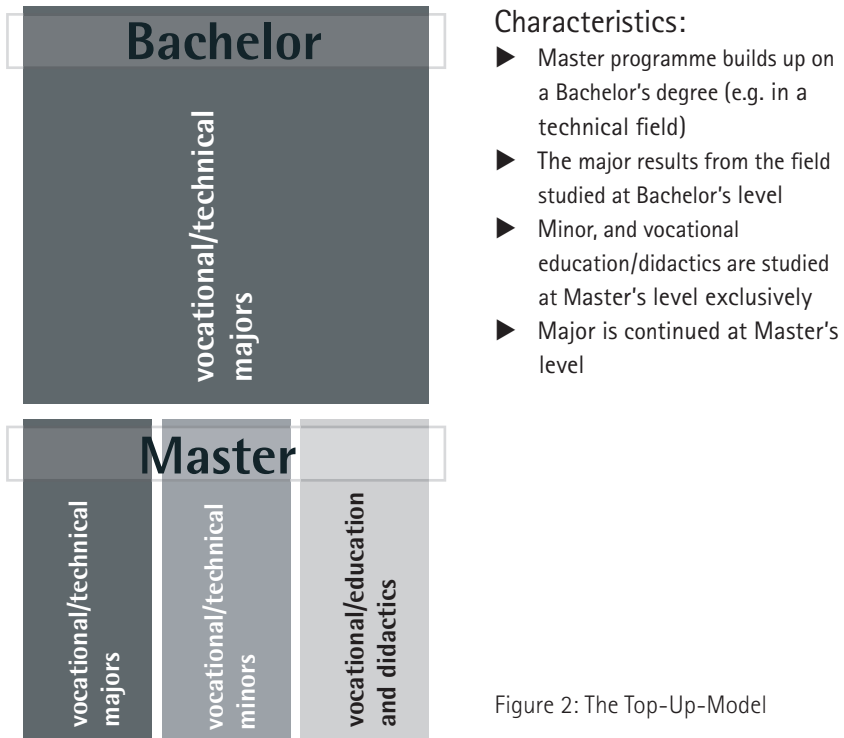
Bachelor

vocational/technical majors

Master

vocational/technical majors

vocational/technical minors

vocational/education and didactics

Characteristics:

- Master programme builds up on a Bachelor's degree (e.g. in a technical field)
- The major results from the field studied at Bachelor's level
- Minor, and vocational education/didactics are studied at Master's level exclusively
- Major is continued at Master's level

Figure 2: The Top-Up-Model